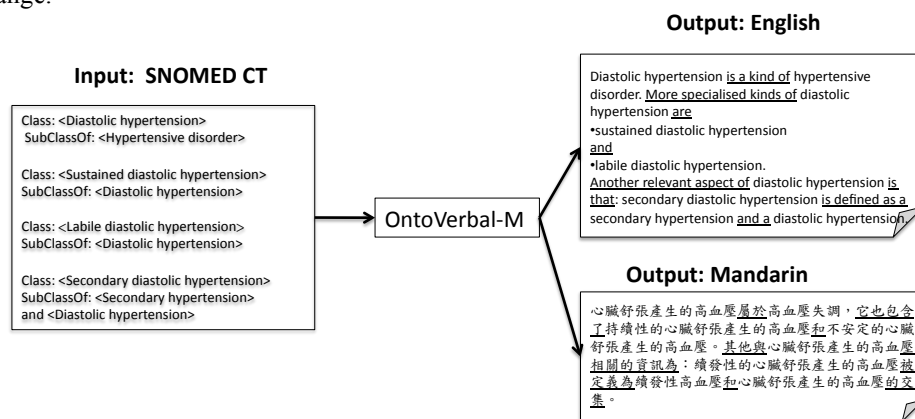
ange.

Input: SNOMED CT

Class: <Diastolic hypertension>
SubClassOf: <Hypertensive disorder>

Class: <Sustained diastolic hypertension>
SubClassOf: <Diastolic hypertension>

Class: <Labile diastolic hypertension>
SubClassOf: <Diastolic hypertension>

Class: <Secondary diastolic hypertension>
SubClassOf: <Secondary hypertension>
and <Diastolic hypertension>

OntoVerbal-M

Output: English

Diastolic hypertension is a kind of hypertensive disorder. More specialised kinds of diastolic hypertension are
•sustained diastolic hypertension
and
•labile diastolic hypertension.
Another relevant aspect of diastolic hypertension is that: secondary diastolic hypertension is defined as a secondary hypertension and a diastolic hypertension.

Output: Mandarin

心臟舒張產生的高血壓屬於高血壓失調，它也包含了持續性的心臟舒張產生的高血壓和不安定的心臟舒張產生的高血壓。其他與心臟舒張產生的高血壓相關的資訊為：續發性的心臟舒張產生的高血壓被定義為續發性高血壓和心臟舒張產生的高血壓的交集。